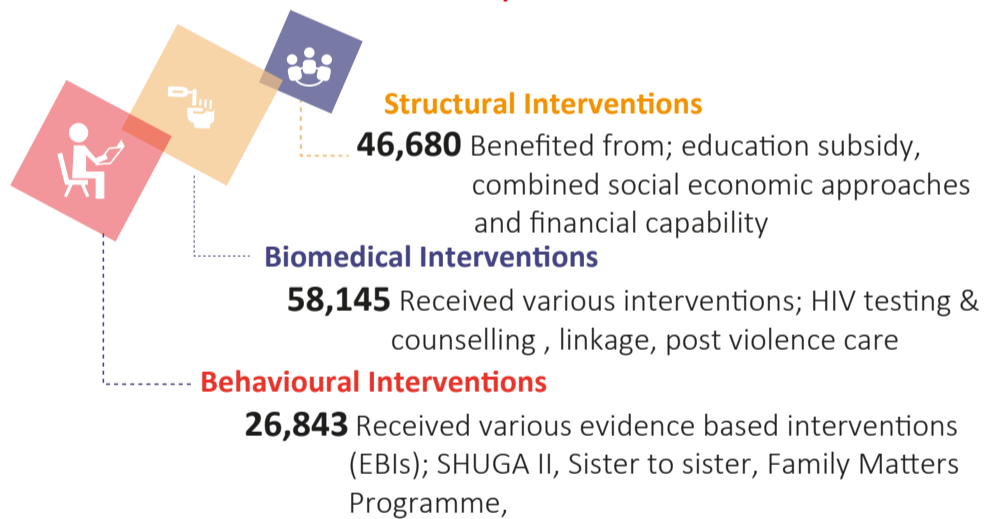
Structural Interventions

46,680 Benefited from; education subsidy, combined social economic approaches and financial capability

Biomedical Interventions

58,145 Received various interventions; HIV testing & counselling , linkage, post violence care

Behavioural Interventions

26,843 Received various evidence based interventions (EBIs); SHUGA II, Sister to sister, Family Matters Programme,